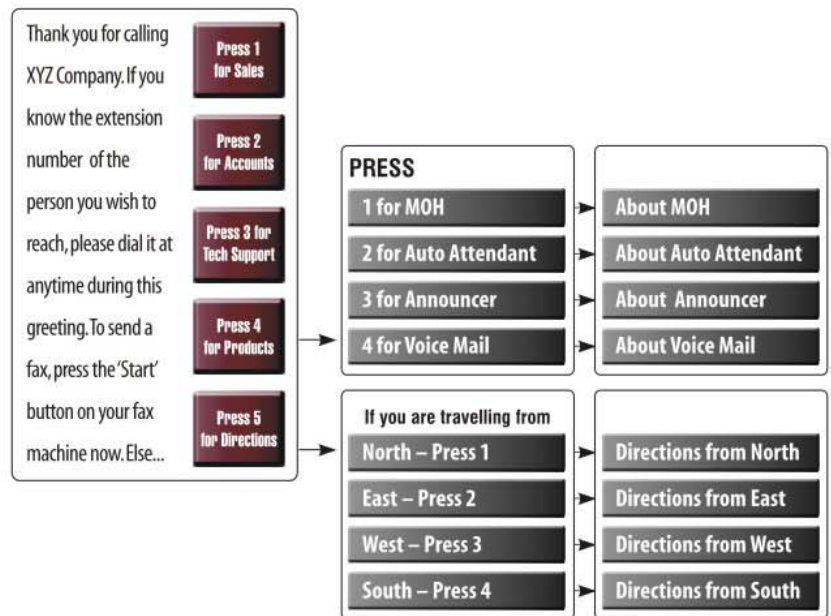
Thank you for calling XYZ Company. If you know the extension number of the person you wish to reach, please dial it at anytime during this greeting. To send a fax, press the 'Start' button on your fax machine now. Else...

Press 1 for Sales

Press 2 for Accounts

Press 3 for Tech Support

Press 4 for Products

Press 5 for Directions

PRESS

1 for MOH

2 for Auto Attendant

3 for Announcer

4 for Voice Mail

About MOH

About Auto Attendant

About Announcer

About Voice Mail

If you are travelling from

North – Press 1

East – Press 2

West – Press 3

South – Press 4

Directions from North

Directions from East

Directions from West

Directions from South